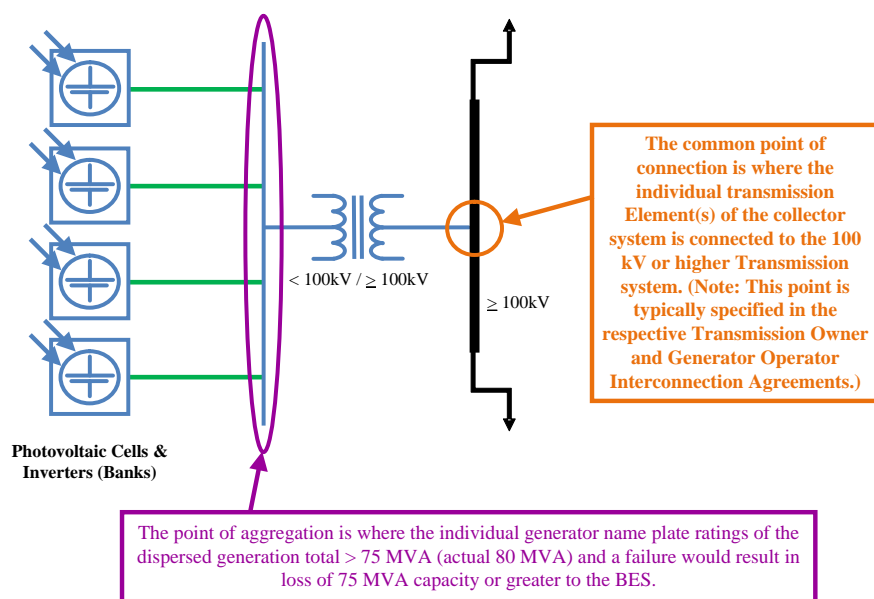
The common point of connection is where the individual transmission Element(s) of the collector system is connected to the 100 kV or higher Transmission system. (Note: This point is typically specified in the respective Transmission Owner and Generator Operator Interconnection Agreements.)

< 100kV / $\geq$ 100kV

$\geq$ 100kV

Photovoltaic Cells & Inverters (Banks)

The point of aggregation is where the individual generator name plate ratings of the dispersed generation total > 75 MVA (actual 80 MVA) and a failure would result in loss of 75 MVA capacity or greater to the BES.